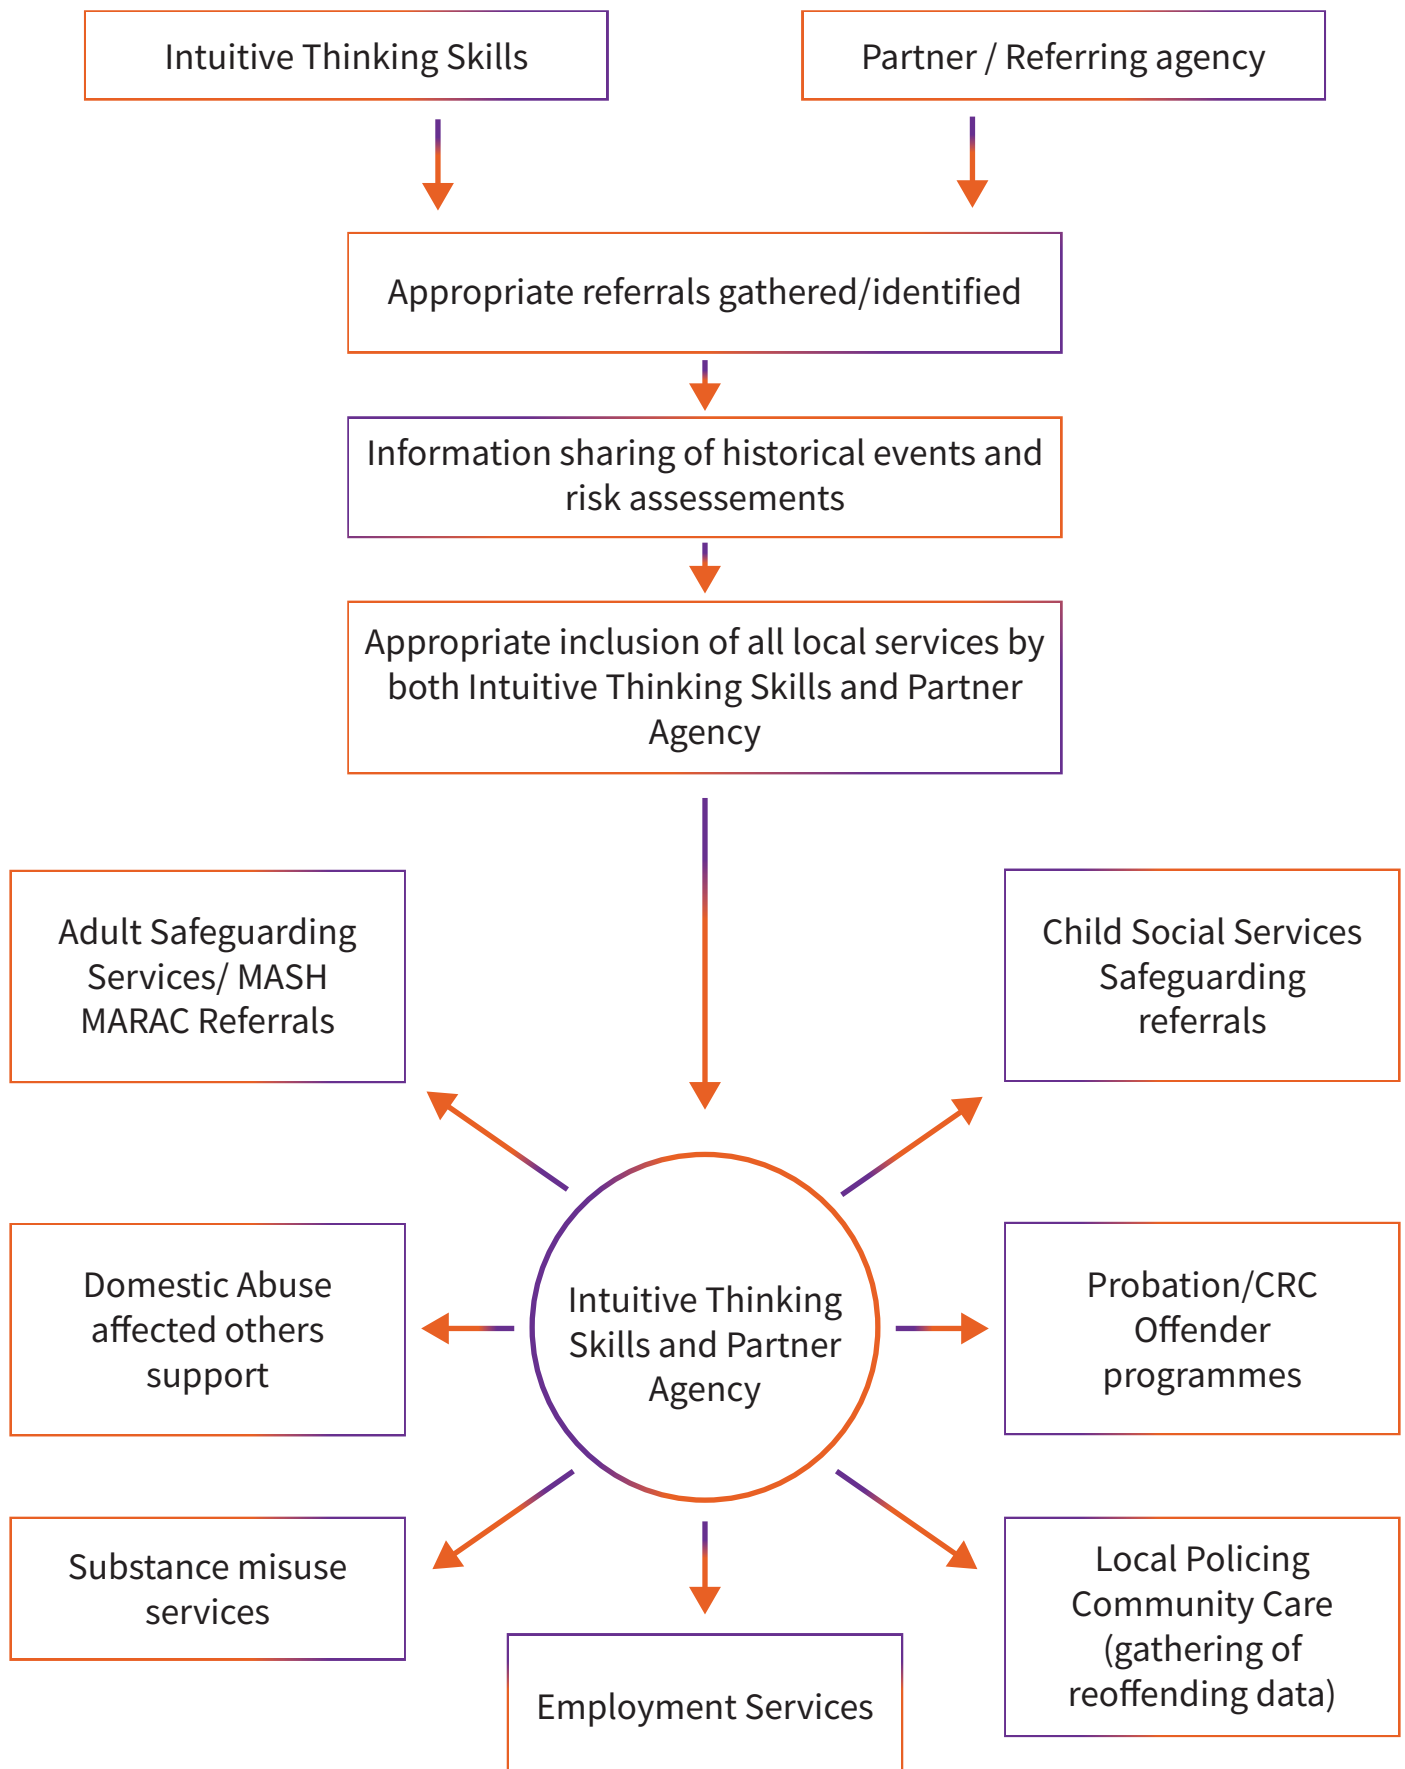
Intuitive Thinking Skills

Partner / Referring agency

Appropriate referrals gathered/identified

Information sharing of historical events and risk assessements

Appropriate inclusion of all local services by both Intuitive Thinking Skills and Partner Agency

Adult Safeguarding Services/ MASH MARAC Referrals

Child Social Services Safeguarding referrals

Domestic Abuse affected others support

Intuitive Thinking Skills and Partner Agency

Probation/CRC Offender programmes

Substance misuse services

Employment Services

Local Policing Community Care (gathering of reoffending data)